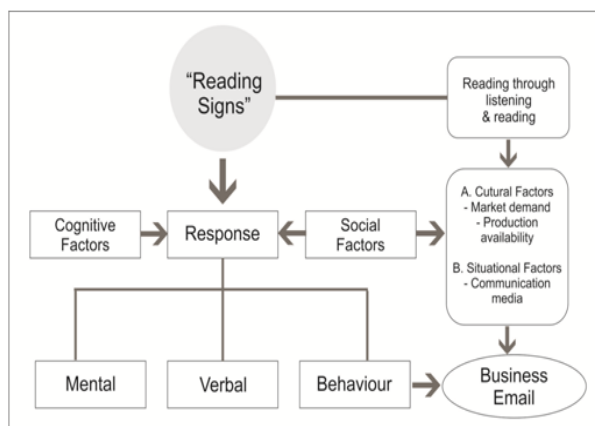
"Reading Signs"

Reading through listening & reading

A. Cutural Factors
- Market demand
- Production availability

B. Situational Factors
- Communication media

Cognitive Factors

Response

Social Factors

Mental

Verbal

Behaviour

Business Email